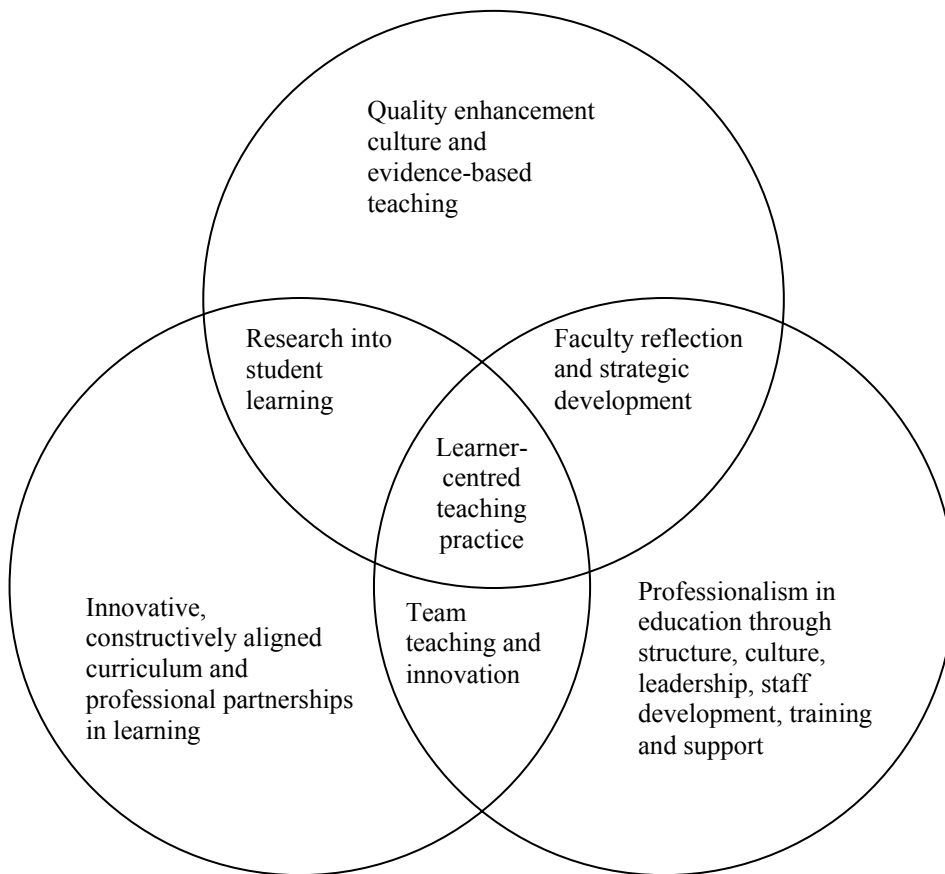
Quality enhancement culture and evidence-based teaching

Research into student learning

Faculty reflection and strategic development

Learner-centred teaching practice

Innovative, constructively aligned curriculum and professional partnerships in learning

Team teaching and innovation

Professionalism in education through structure, culture, leadership, staff development, training and support